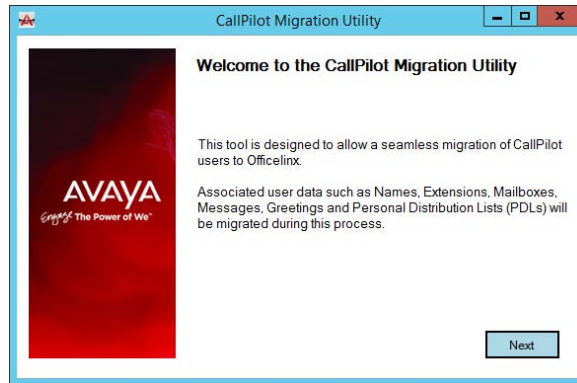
CallPilot Migration Utility

AVAYA
Engage The Power of We™

Welcome to the CallPilot Migration Utility

This tool is designed to allow a seamless migration of CallPilot users to Officelinx.

Associated user data such as Names, Extensions, Mailboxes, Messages, Greetings and Personal Distribution Lists (PDLs) will be migrated during this process.

Next